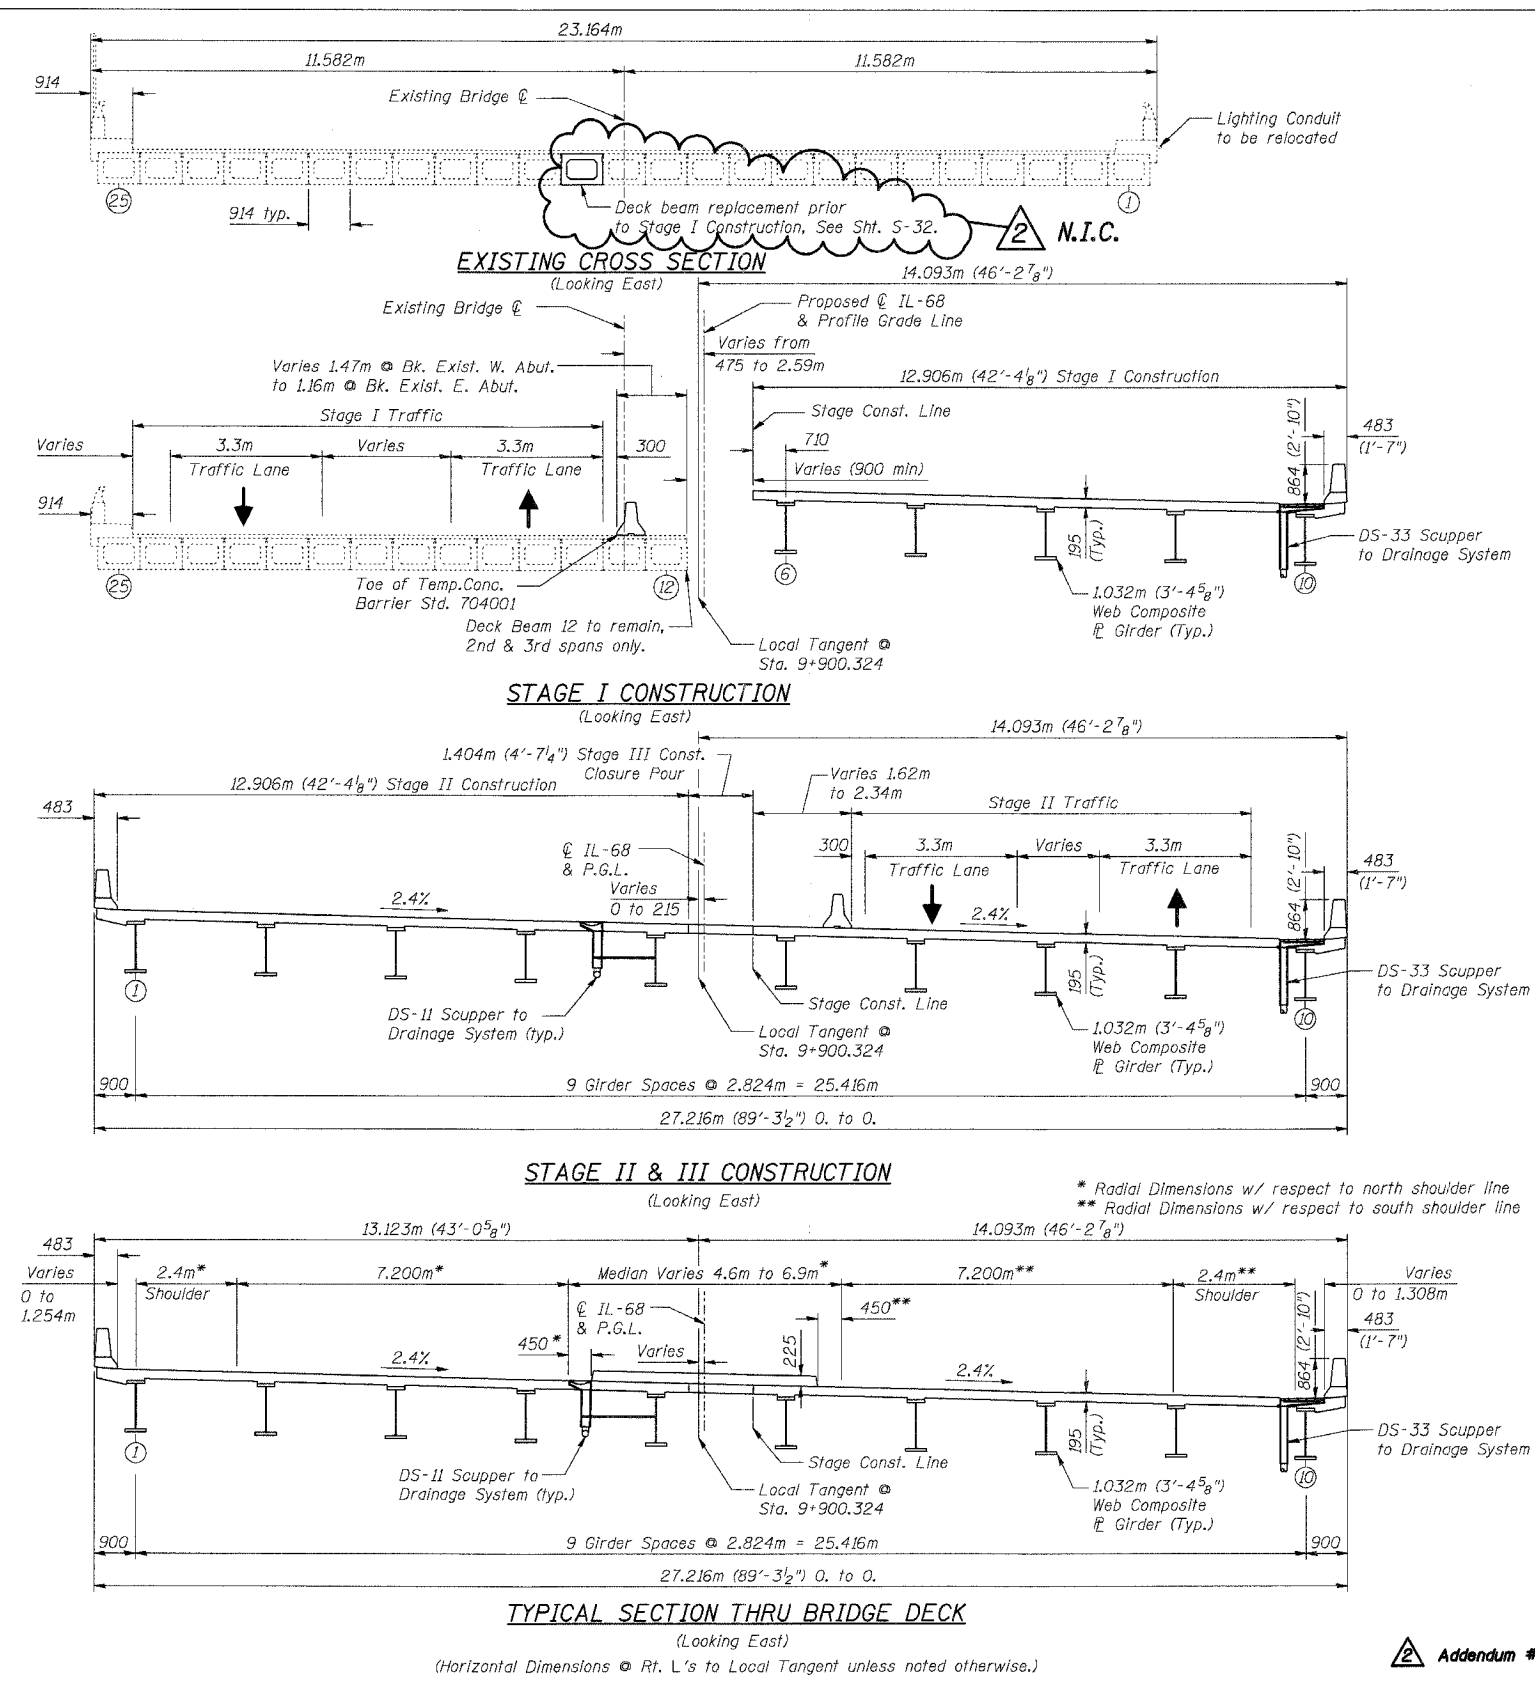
23.164m
11.582m
11.582m
914
Existing Bridge ℄
Lighting Conduit to be relocated
25
1
914 typ.
Deck beam replacement prior to Stage I Construction, See Sht. S-32.
2 N.I.C.

EXISTING CROSS SECTION
(Looking East)

14.093m (46'-2$\frac{7}{8}$")
Existing Bridge ℄
Proposed ℄ IL-68 & Profile Grade Line
Varies from 475 to 2.59m
Varies 1.47m @ Bk. Exist. W. Abut. to 1.16m @ Bk. Exist. E. Abut.
12.906m (42'-4$\frac{1}{8}$") Stage I Construction
Stage I Traffic
Stage Const. Line
Varies
3.3m
Varies
3.3m
300
710
483 (1'-7")
Traffic Lane
Traffic Lane
Varies (900 min)
864 (2'-10")
914
195 (Typ.)
DS-33 Scupper to Drainage System
25
12
6
10
Toe of Temp.Conc. Barrier Std. 704001
1.032m (3'-4$\frac{5}{8}$") Web Composite ℙ Girder (Typ.)
Deck Beam 12 to remain, 2nd & 3rd spans only.
Local Tangent @ Sta. 9+900.324

STAGE I CONSTRUCTION
(Looking East)

14.093m (46'-2$\frac{7}{8}$")
1.404m (4'-7$\frac{1}{4}$") Stage III Const. Closure Pour
12.906m (42'-4$\frac{1}{8}$") Stage II Construction
Varies 1.62m to 2.34m
483
Stage II Traffic
℄ IL-68 & P.G.L.
300
3.3m
Varies
3.3m
483 (1'-7")
Traffic Lane
Traffic Lane
Varies 0 to 215
2.4%
2.4%
864 (2'-10")
195 (Typ.)
1
10
DS-33 Scupper to Drainage System
Stage Const. Line
DS-11 Scupper to Drainage System (typ.)
Local Tangent @ Sta. 9+900.324
1.032m (3'-4$\frac{5}{8}$") Web Composite ℙ Girder (Typ.)
900
9 Girder Spaces @ 2.824m = 25.416m
900
27.216m (89'-3$\frac{1}{2}$") O. to O.

STAGE II & III CONSTRUCTION
(Looking East)

* Radial Dimensions w/ respect to north shoulder line
** Radial Dimensions w/ respect to south shoulder line

483
13.123m (43'-0$\frac{5}{8}$")
14.093m (46'-2$\frac{7}{8}$")
Varies 0 to 1.254m
2.4m* Shoulder
7.200m*
Median Varies 4.6m to 6.9m*
7.200m**
2.4m** Shoulder
Varies 0 to 1.308m
℄ IL-68 & P.G.L.
450**
483 (1'-7")
450*
Varies
225
2.4%
2.4%
864 (2'-10")
195 (Typ.)
1
10
DS-33 Scupper to Drainage System
Stage Const. Line
DS-11 Scupper to Drainage System (typ.)
Local Tangent @ Sta. 9+900.324
1.032m (3'-4$\frac{5}{8}$") Web Composite ℙ Girder (Typ.)
900
9 Girder Spaces @ 2.824m = 25.416m
900
27.216m (89'-3$\frac{1}{2}$") O. to O.

TYPICAL SECTION THRU BRIDGE DECK
(Looking East)
(Horizontal Dimensions @ Rt. L's to Local Tangent unless noted otherwise.)

2 Addendum #